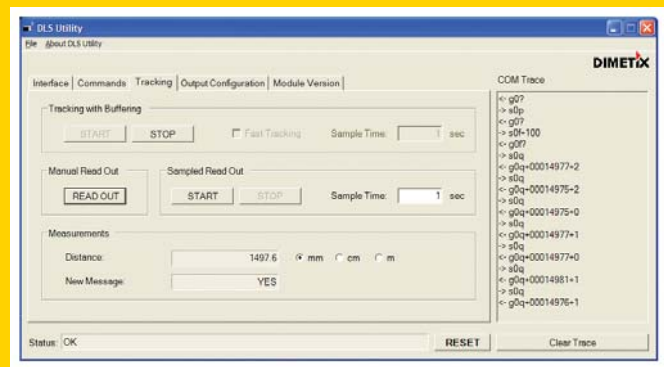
DLS Utility

File About DLS Utility

DIMETIX

Interface | Commands | Tracking | Output Configuration | Module Version

Tracking with Buffering

START STOP Fast Tracking Sample Time: 1 sec

Manual Read Out

READ OUT

Sampled Read Out

START STOP Sample Time: 1 sec

Measurements

Distance: 1497.6 mm cm m

New Message: YES

COM Trace

<- g0?
-> s0p
<- g0?
-> s0f+100
<- g0f?
-> s0q
<- g0q+00014977+2
-> s0q
<- g0q+00014975+2
-> s0q
<- g0q+00014975+0
-> s0q
<- g0q+00014977+1
-> s0q
<- g0q+00014977+0
-> s0q
<- g0q+00014981+1
-> s0q
<- g0q+00014976+1

Status: OK

RESET

Clear Trace